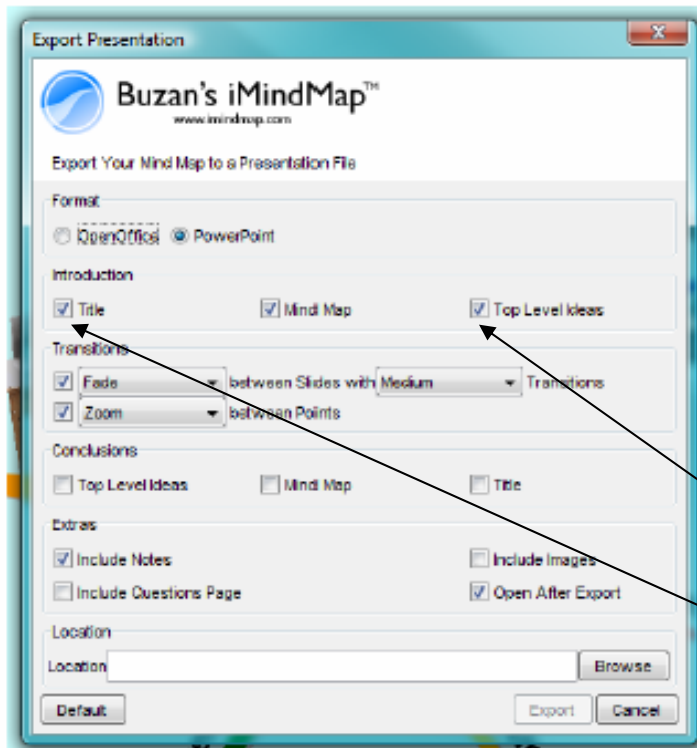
Export Presentation

Buzan's iMindMap™
www.imindmap.com

Export Your Mind Map to a Presentation File

Format
OpenOffice PowerPoint

Introduction
Title Mind Map Top Level Ideas

Transitions
Fade between Slides with Medium Transitions
Zoom between Points

Conclusions
Top Level Ideas Mind Map Title

Extras
Include Notes Include Images
Include Questions Page Open After Export

Location
Location Browse

Default Export Cancel